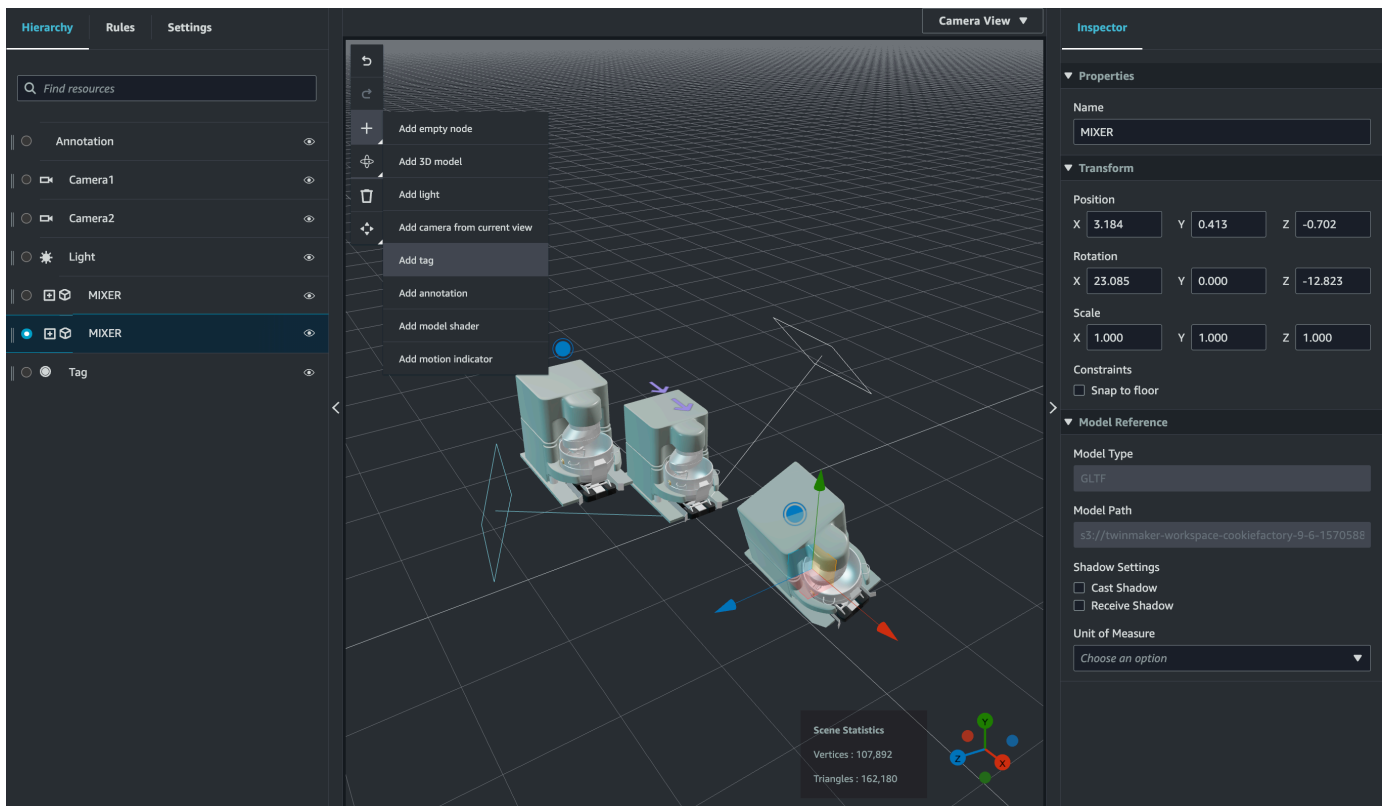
Hierarchy Rules Settings

Find resources

Annotation
Camera1
Camera2
Light
MIXER
MIXER
Tag

Camera View

Add empty node
Add 3D model
Add light
Add camera from current view
Add tag
Add annotation
Add model shader
Add motion indicator

Scene Statistics
Vertices : 107,892
Triangles : 162,180

Y
Z
X

Inspector

Properties
Name
MIXER

Transform
Position
X 3.184 Y 0.413 Z -0.702
Rotation
X 23.085 Y 0.000 Z -12.823
Scale
X 1.000 Y 1.000 Z 1.000
Constraints
Snap to floor

Model Reference
Model Type
GLTF
Model Path
s3://twinmaker-workspace-cookiefactory-9-6-1570588
Shadow Settings
Cast Shadow
Receive Shadow
Unit of Measure
Choose an option